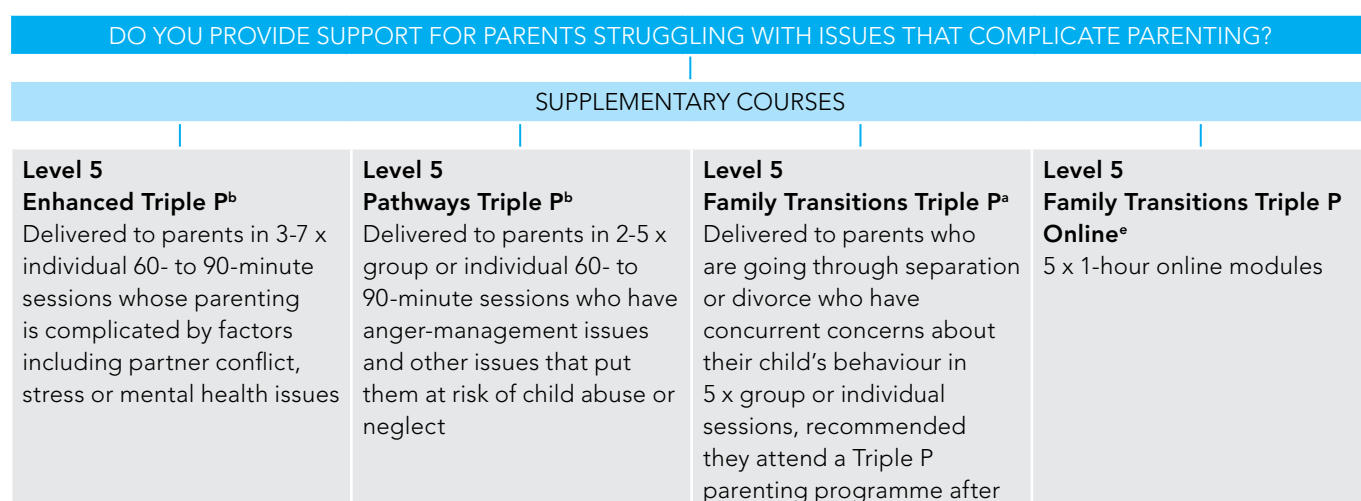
DO YOU PROVIDE SUPPORT FOR PARENTS STRUGGLING WITH ISSUES THAT COMPLICATE PARENTING?

SUPPLEMENTARY COURSES

Level 5
Enhanced Triple P$^{b}$
Delivered to parents in 3-7 x individual 60- to 90-minute sessions whose parenting is complicated by factors including partner conflict, stress or mental health issues

Level 5
Pathways Triple P$^{b}$
Delivered to parents in 2-5 x group or individual 60- to 90-minute sessions who have anger-management issues and other issues that put them at risk of child abuse or neglect

Level 5
Family Transitions Triple P$^{a}$
Delivered to parents who are going through separation or divorce who have concurrent concerns about their child's behaviour in 5 x group or individual sessions, recommended they attend a Triple P parenting programme after

Level 5
Family Transitions Triple P Online$^{e}$
5 x 1-hour online modules